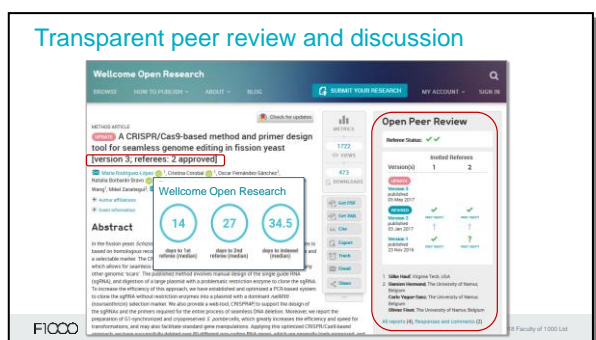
Transparent peer review and discussion

Wellcome Open Research

BROWSE HOW TO PUBLISH ABOUT BLOG SUBMIT YOUR RESEARCH MY ACCOUNT SIGN IN

Check for updates

METHOD ARTICLE

UPDATE A CRISPR/Cas9-based method and primer design tool for seamless genome editing in fission yeast

[version 3; referees: 2 approved]

María Rodríguez-López, Cristina Cotobal, Oscar Fernández-Sánchez, Natalia Borbarán Bravo, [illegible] Mang, Mikel Zaratiegui, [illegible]

Author affiliations

Grant information

Abstract

In the fission yeast Schizosaccharomyces pombe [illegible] based on homologous recombination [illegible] a selectable marker. The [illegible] which allows for seamless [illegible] other genomic 'scars'. The published method involves manual design of the single guide RNA (sgRNA), and digestion of a large plasmid with a problematic restriction enzyme to clone the sgRNA. To increase the efficiency of this approach, we have established and optimized a PCR-based strategy to clone the sgRNA without restriction enzymes into a plasmid with a dominant natMX6 (nourseothricin) selection marker. We also provide a web-tool, CRISPR4P, to support the design of the sgRNAs and the primers required for the entire process of seamless DNA deletion. Moreover, we report the preparation of G1-synchronized and cryopreserved S. pombe cells, which greatly increases the efficiency and speed for transformations, and may also facilitate standard gene manipulations. Applying this optimized CRISPR/Cas9-based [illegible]

Wellcome Open Research

14
days to 1st referee (median)

27
days to 2nd referee (median)

34.5
days to indexed (median)

METRICS
1772
VIEWS
473
DOWNLOADS

Get PDF
Get XML
Cite
Export
Track
Email
Share

Open Peer Review

Referee Status: ✓✓

Invited Referees
Version(s) 1 2

UPDATE Version 3 published 09 May 2017

REVISED Version 2 published 31 Jan 2017

Version 1 published 23 Nov 2016

1 Silke Hauf, Virginia Tech, USA
2 Damien Hermand, The University of Namur, Belgium
Carlo Yague-Sanz, The University of Namur, Belgium
Olivier Finet, The University of Namur, Belgium

All reports (4) Responses and comments (3)

F1000

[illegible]18 Faculty of 1000 Ltd